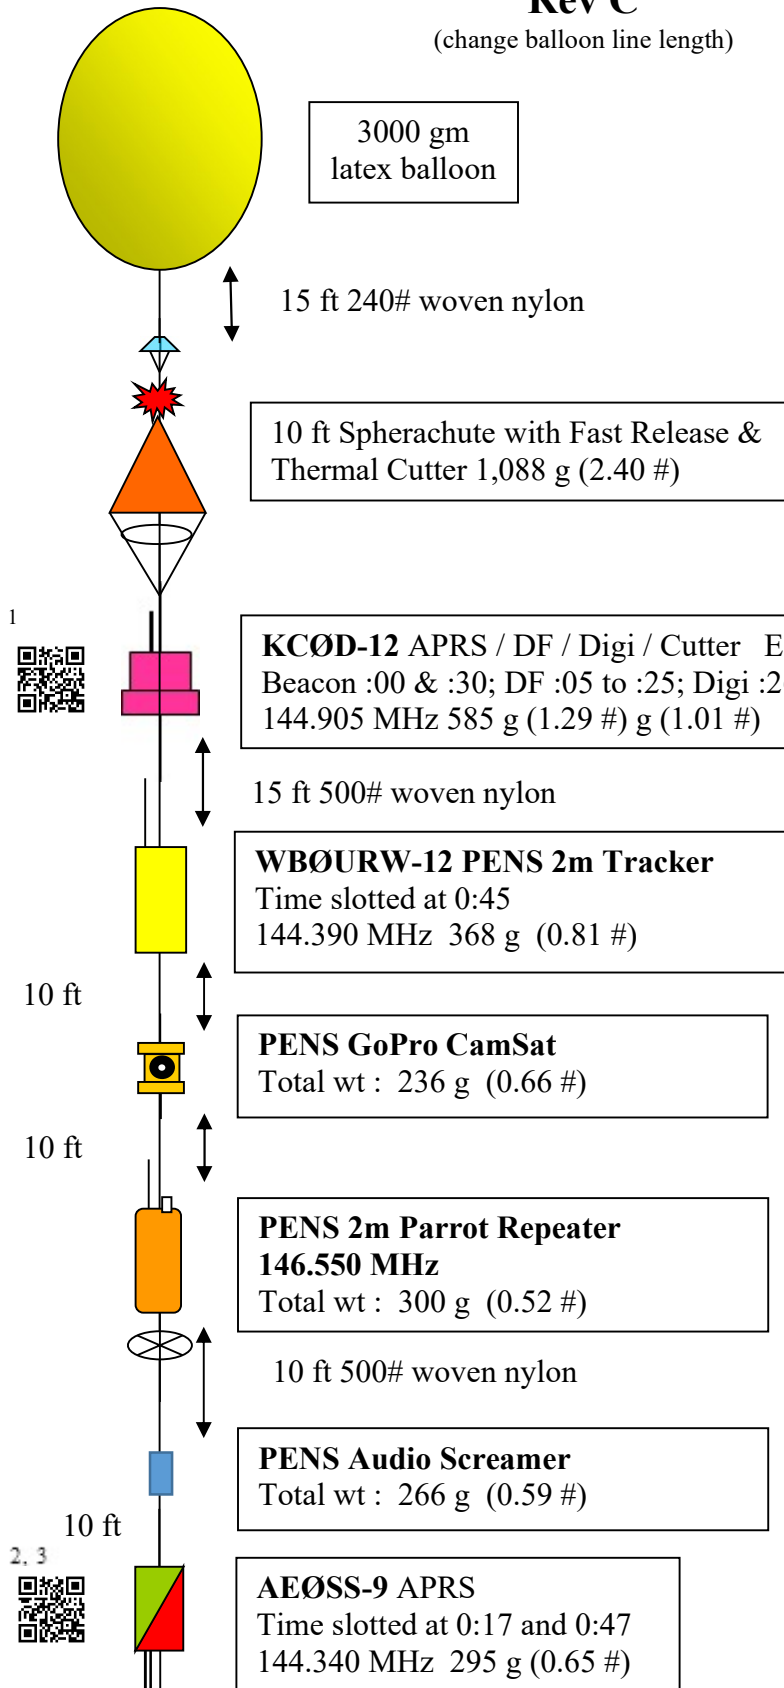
Rev C
(change balloon line length)

3000 gm latex balloon

15 ft 240# woven nylon

10 ft Spherachute with Fast Release & Thermal Cutter 1,088 g (2.40 #)

1

**KCØD-12** APRS / DF / Digi / Cutter E
Beacon :00 & :30; DF :05 to :25; Digi :2
144.905 MHz 585 g (1.29 #) g (1.01 #)

15 ft 500# woven nylon

**WBØURW-12 PENS 2m Tracker**
Time slotted at 0:45
144.390 MHz 368 g (0.81 #)

10 ft

**PENS GoPro CamSat**
Total wt : 236 g (0.66 #)

10 ft

**PENS 2m Parrot Repeater**
**146.550 MHz**
Total wt : 300 g (0.52 #)

10 ft 500# woven nylon

**PENS Audio Screamer**
Total wt : 266 g (0.59 #)

10 ft

2, 3

**AEØSS-9** APRS
Time slotted at 0:17 and 0:47
144.340 MHz 295 g (0.65 #)